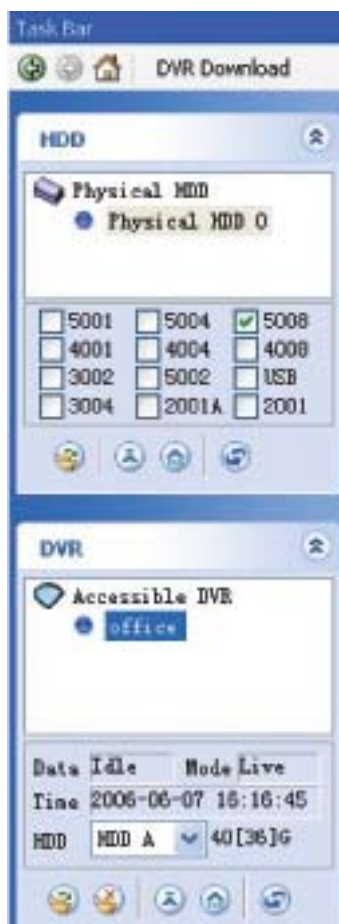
Task Bar

DVR Download

HDD

Physical HDD

Physical HDD 0

5001 5004 5008
4001 4004 4008
3002 5002 USB
3004 2001A 2001

DVR

Accessible DVR

office

Data Idle Mode Live
Time 2006-06-07 16:16:45
HDD HDD A 40[36]G